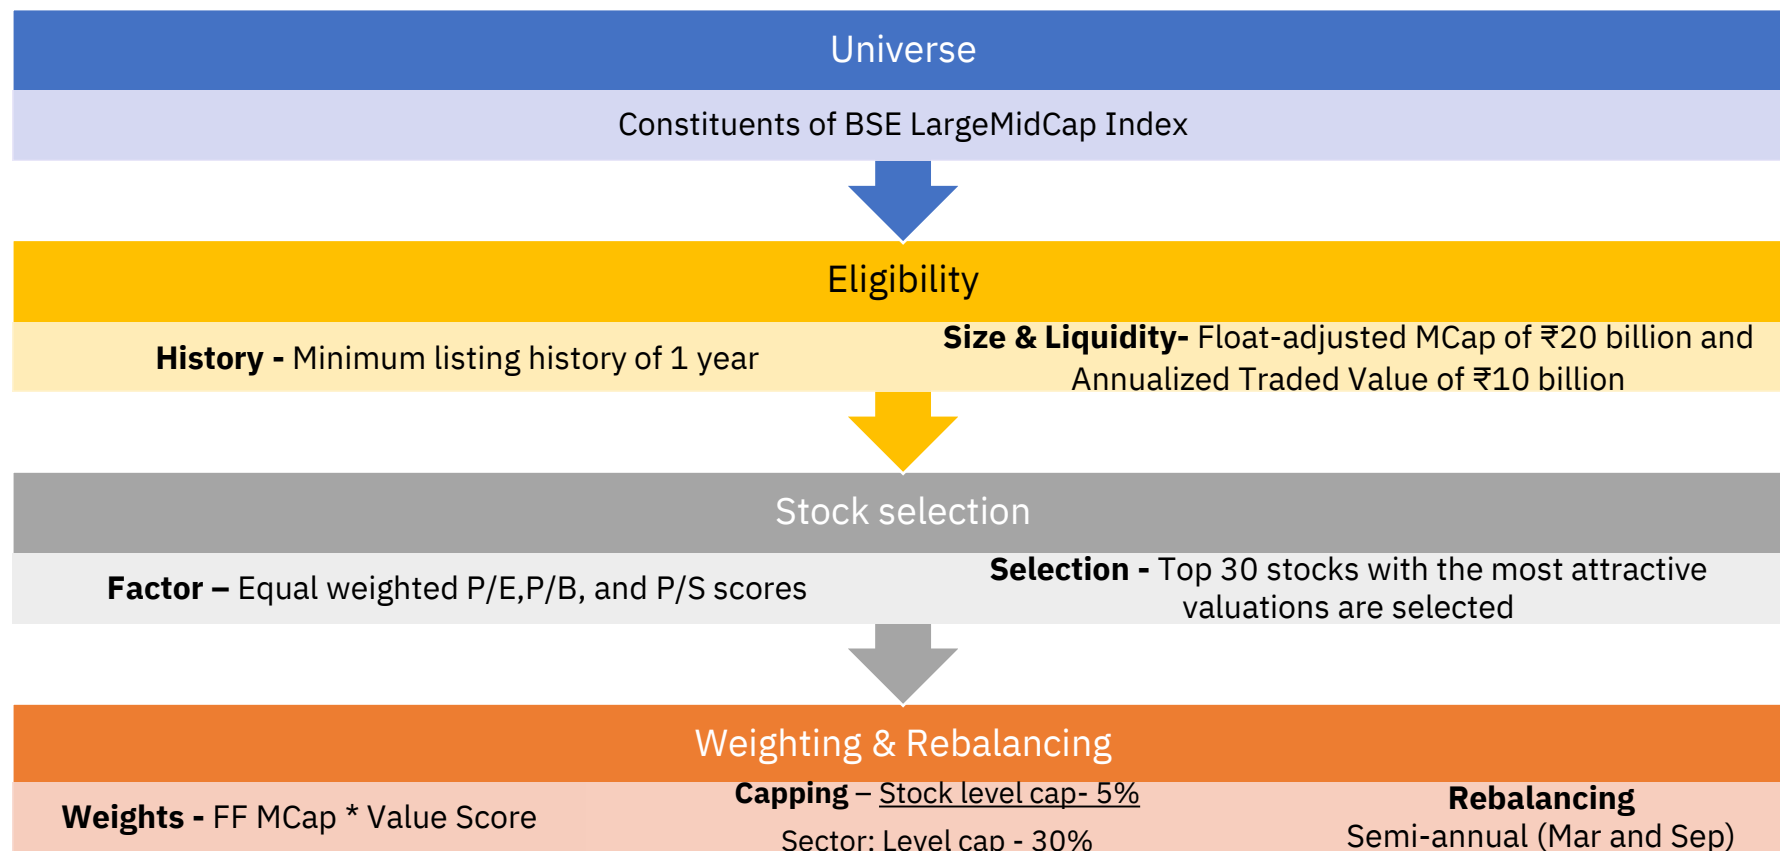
Universe

Constituents of BSE LargeMidCap Index

Eligibility

**History -** Minimum listing history of 1 year

**Size & Liquidity-** Float-adjusted MCap of ₹20 billion and Annualized Traded Value of ₹10 billion

Stock selection

**Factor –** Equal weighted P/E,P/B, and P/S scores

**Selection -** Top 30 stocks with the most attractive valuations are selected

Weighting & Rebalancing

**Weights -** FF MCap * Value Score

**Capping** – Stock level cap- 5%

Sector: Level cap - 30%

**Rebalancing**

Semi-annual (Mar and Sep)